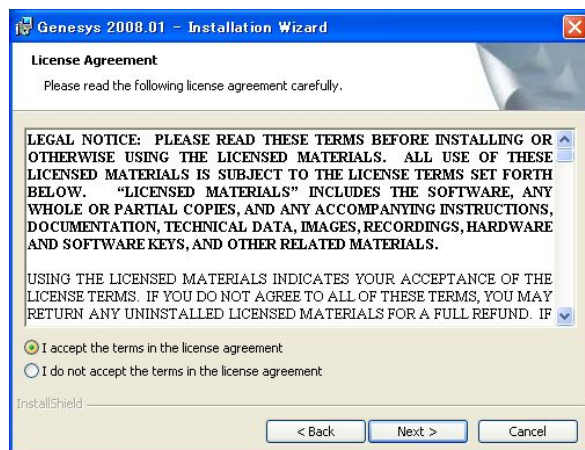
Genesys 2008.01 – Installation Wizard

License Agreement

Please read the following license agreement carefully.

LEGAL NOTICE: PLEASE READ THESE TERMS BEFORE INSTALLING OR OTHERWISE USING THE LICENSED MATERIALS. ALL USE OF THESE LICENSED MATERIALS IS SUBJECT TO THE LICENSE TERMS SET FORTH BELOW. "LICENSED MATERIALS" INCLUDES THE SOFTWARE, ANY WHOLE OR PARTIAL COPIES, AND ANY ACCOMPANYING INSTRUCTIONS, DOCUMENTATION, TECHNICAL DATA, IMAGES, RECORDINGS, HARDWARE AND SOFTWARE KEYS, AND OTHER RELATED MATERIALS.

USING THE LICENSED MATERIALS INDICATES YOUR ACCEPTANCE OF THE LICENSE TERMS. IF YOU DO NOT AGREE TO ALL OF THESE TERMS, YOU MAY RETURN ANY UNINSTALLED LICENSED MATERIALS FOR A FULL REFUND. IF

I accept the terms in the license agreement

I do not accept the terms in the license agreement

InstallShield

< Back

Next >

Cancel